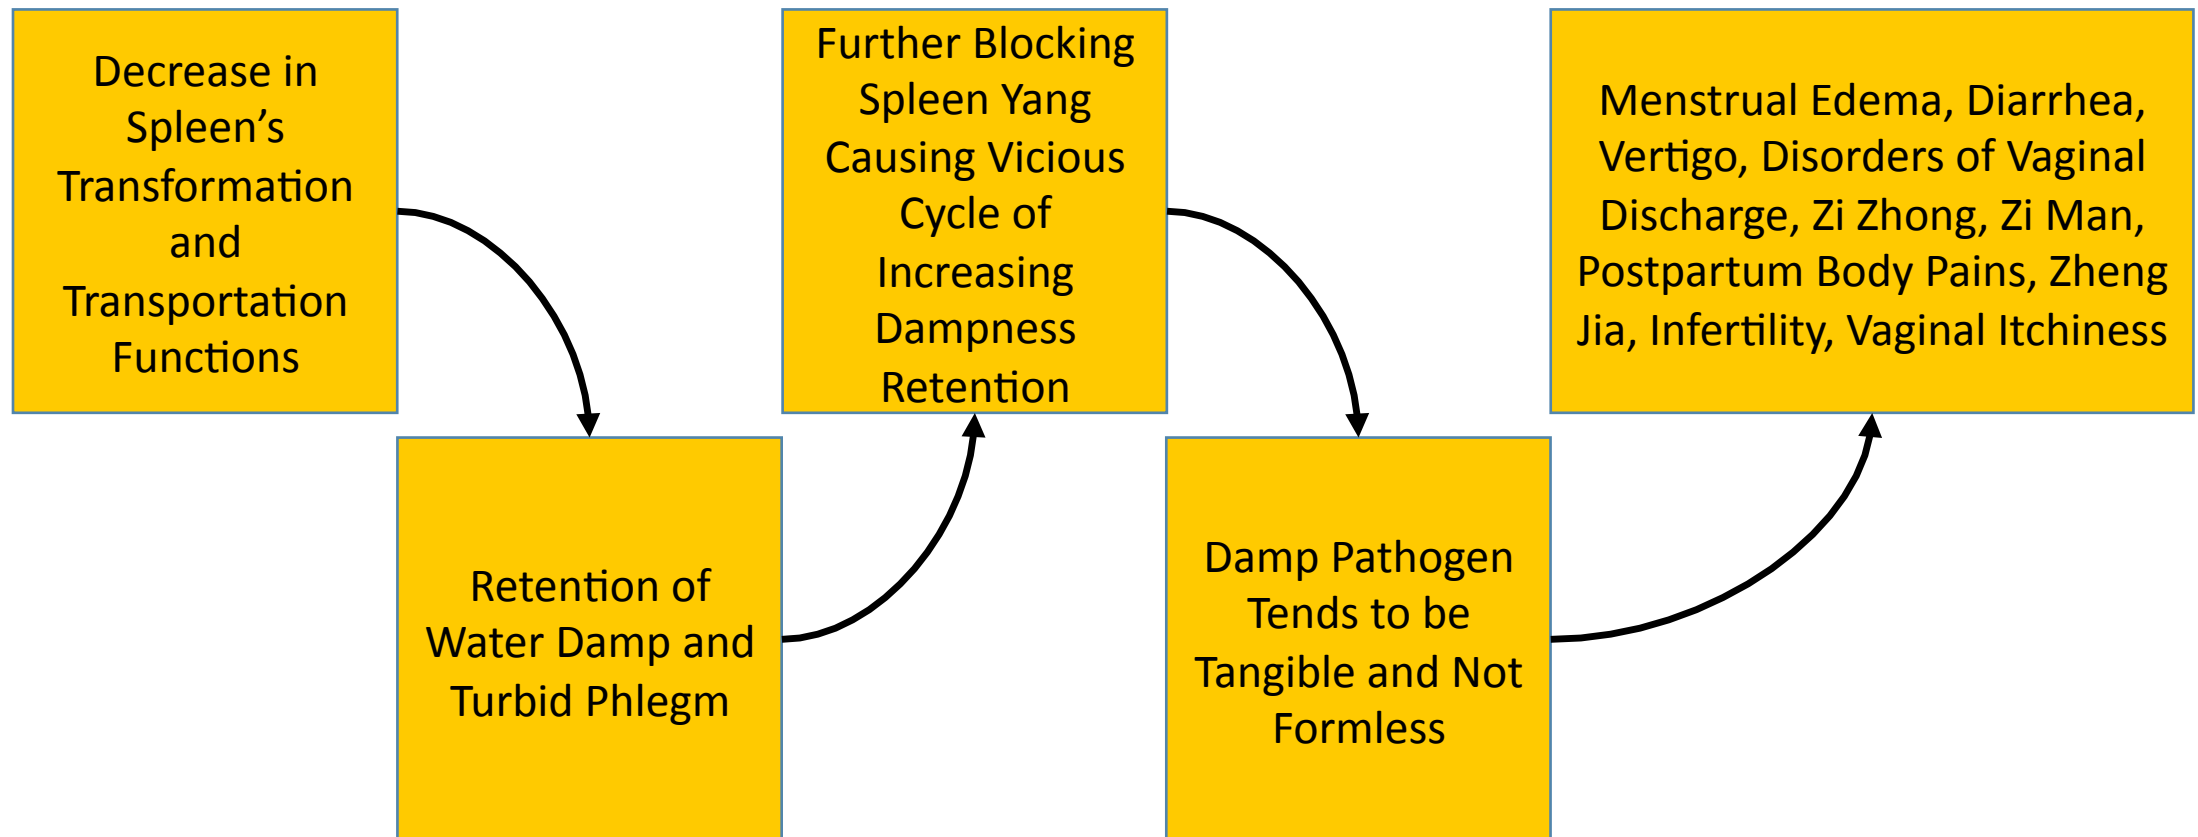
Decrease in Spleen's Transformation and Transportation Functions

Retention of Water Damp and Turbid Phlegm

Further Blocking Spleen Yang Causing Vicious Cycle of Increasing Dampness Retention

Damp Pathogen Tends to be Tangible and Not Formless

Menstrual Edema, Diarrhea, Vertigo, Disorders of Vaginal Discharge, Zi Zhong, Zi Man, Postpartum Body Pains, Zheng Jia, Infertility, Vaginal Itchiness